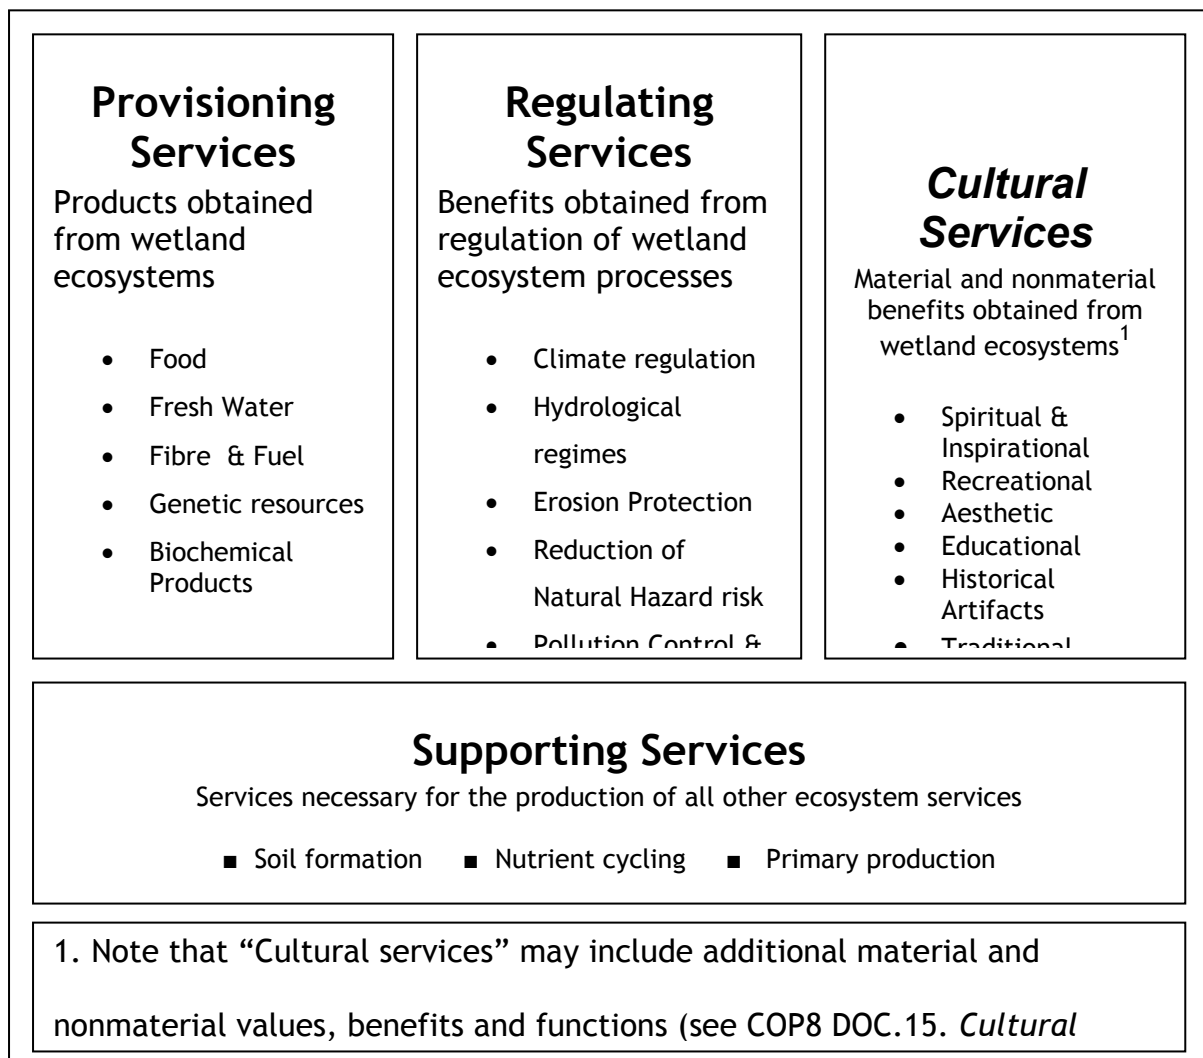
Provisioning Services
Products obtained from wetland ecosystems

- Food
- Fresh Water
- Fibre & Fuel
- Genetic resources
- Biochemical Products

Regulating Services
Benefits obtained from regulation of wetland ecosystem processes

- Climate regulation
- Hydrological regimes
- Erosion Protection
- Reduction of Natural Hazard risk
- Pollution Control & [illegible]

Cultural Services
Material and nonmaterial benefits obtained from wetland ecosystems$^1$

- Spiritual & Inspirational
- Recreational
- Aesthetic
- Educational
- Historical Artifacts
- Traditional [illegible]

Supporting Services
Services necessary for the production of all other ecosystem services

■ Soil formation ■ Nutrient cycling ■ Primary production

1. Note that "Cultural services" may include additional material and nonmaterial values, benefits and functions (see COP8 DOC.15. Cultural